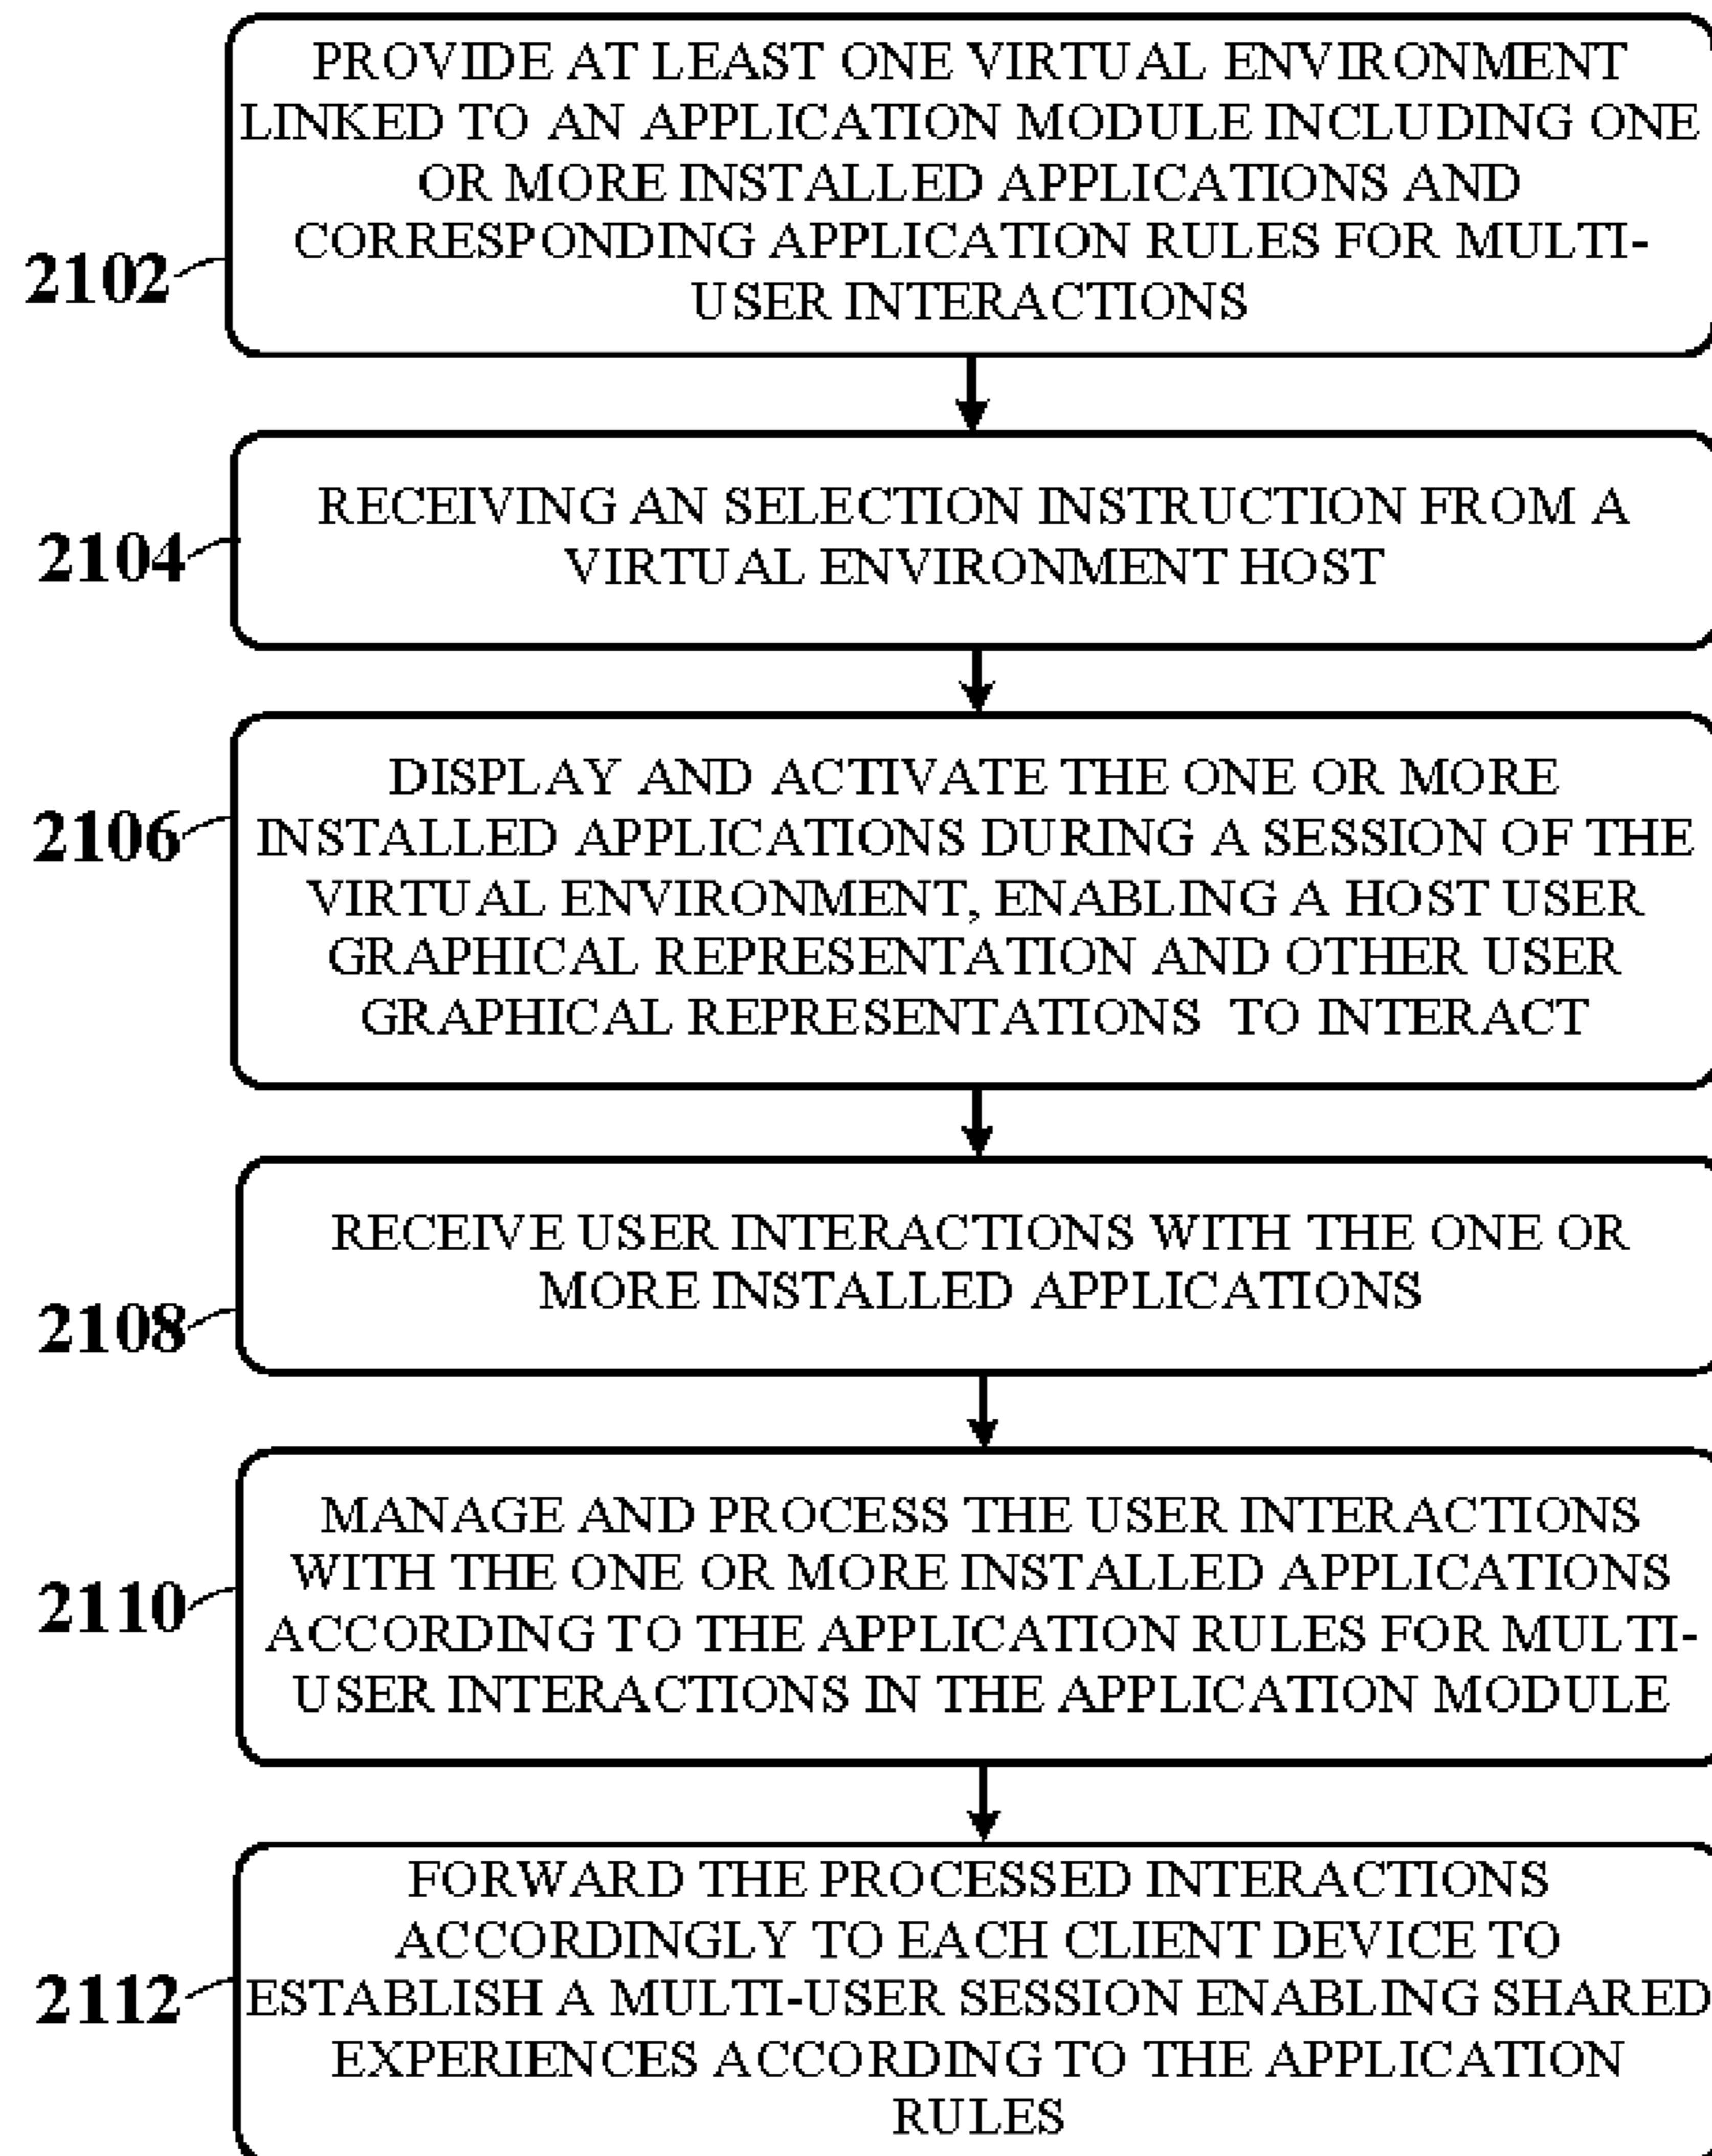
2102
PROVIDE AT LEAST ONE VIRTUAL ENVIRONMENT LINKED TO AN APPLICATION MODULE INCLUDING ONE OR MORE INSTALLED APPLICATIONS AND CORRESPONDING APPLICATION RULES FOR MULTI-USER INTERACTIONS

2104
RECEIVING AN SELECTION INSTRUCTION FROM A VIRTUAL ENVIRONMENT HOST

2106
DISPLAY AND ACTIVATE THE ONE OR MORE INSTALLED APPLICATIONS DURING A SESSION OF THE VIRTUAL ENVIRONMENT, ENABLING A HOST USER GRAPHICAL REPRESENTATION AND OTHER USER GRAPHICAL REPRESENTATIONS TO INTERACT

2108
RECEIVE USER INTERACTIONS WITH THE ONE OR MORE INSTALLED APPLICATIONS

2110
MANAGE AND PROCESS THE USER INTERACTIONS WITH THE ONE OR MORE INSTALLED APPLICATIONS ACCORDING TO THE APPLICATION RULES FOR MULTI-USER INTERACTIONS IN THE APPLICATION MODULE

2112
FORWARD THE PROCESSED INTERACTIONS ACCORDINGLY TO EACH CLIENT DEVICE TO ESTABLISH A MULTI-USER SESSION ENABLING SHARED EXPERIENCES ACCORDING TO THE APPLICATION RULES